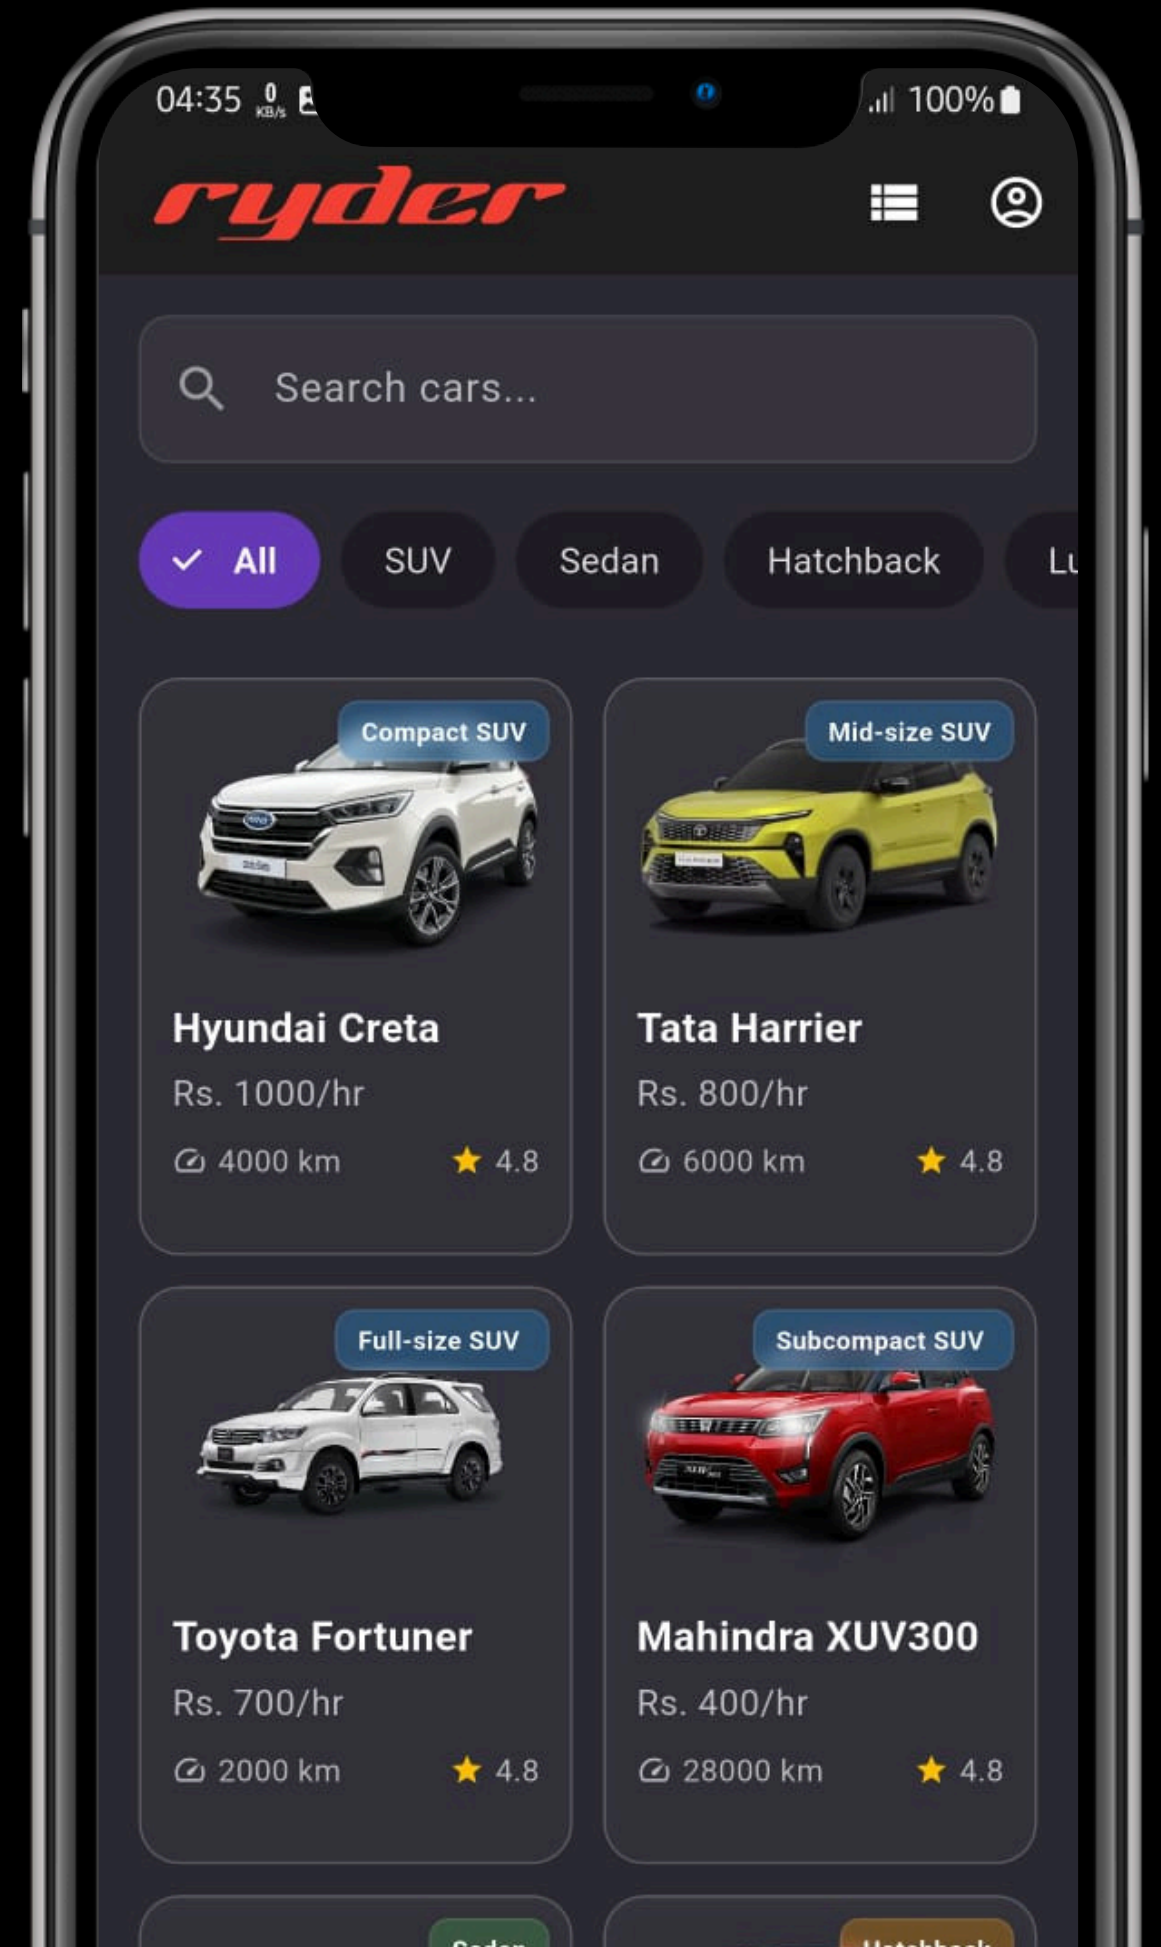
04:35 0 KB/s

100%

ryder

Search cars...

All

SUV

Sedan

Hatchback

Lu

Compact SUV

Hyundai Creta

Rs. 1000/hr

4000 km

4.8

Mid-size SUV

Tata Harrier

Rs. 800/hr

6000 km

4.8

Full-size SUV

Toyota Fortuner

Rs. 700/hr

2000 km

4.8

Subcompact SUV

Mahindra XUV300

Rs. 400/hr

28000 km

4.8

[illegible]

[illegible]